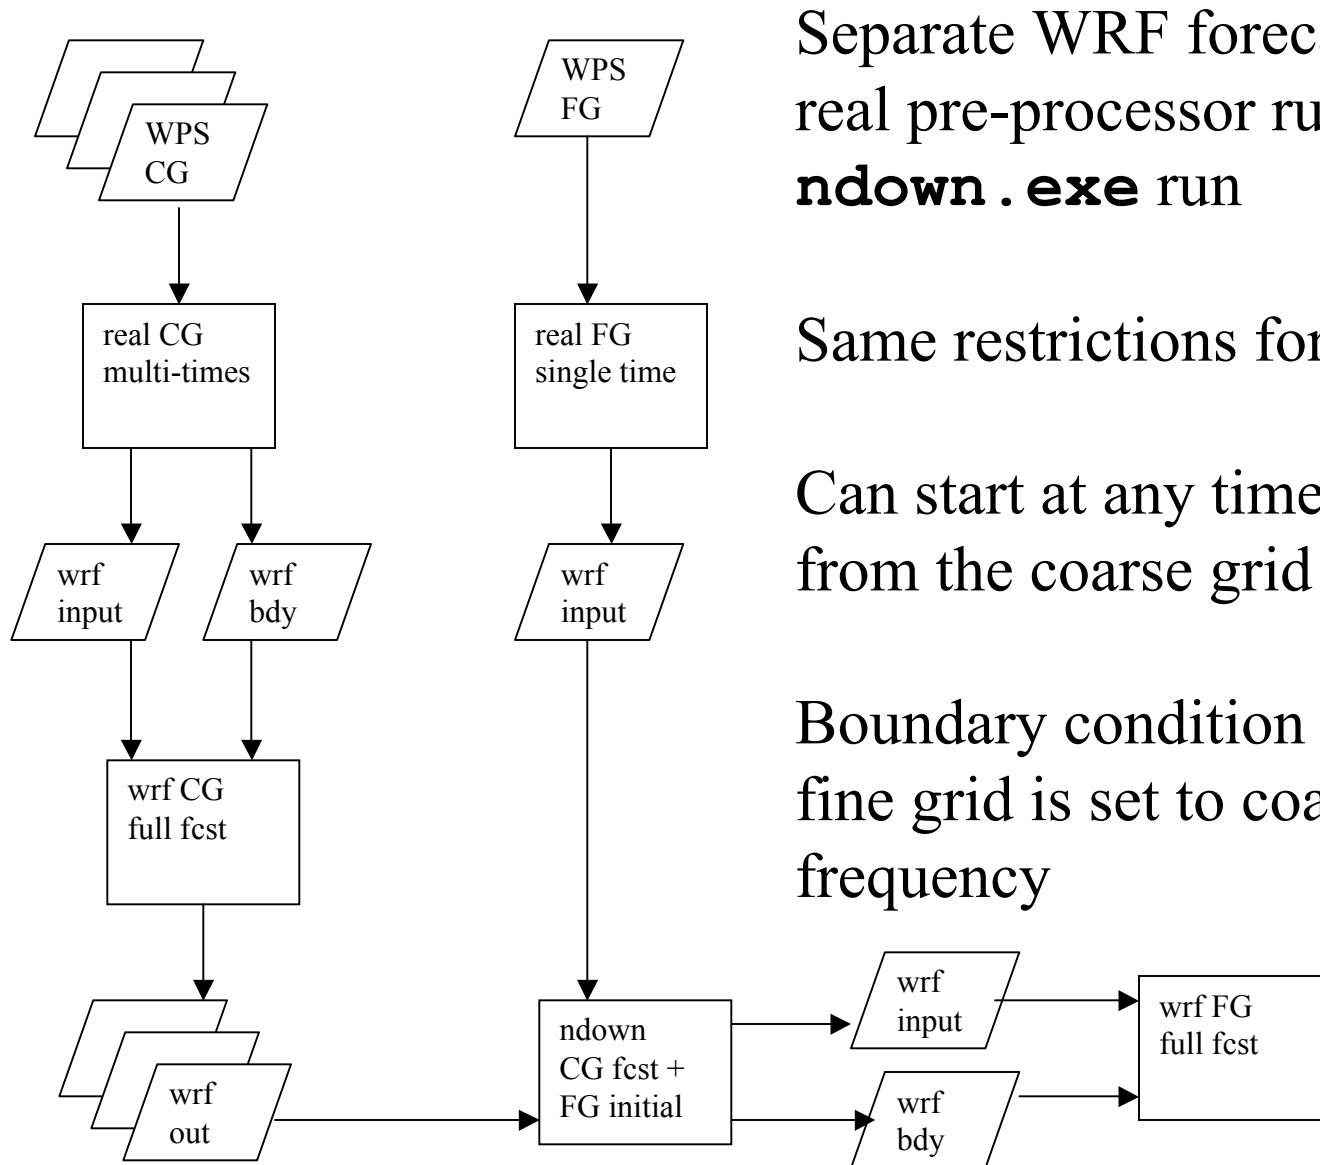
WPS
CG

WPS
FG

real CG
multi-times

real FG
single time

wrf
input

wrf
bdy

wrf
input

wrf CG
full fcst

wrf
out

ndown
CG fcst +
FG initial

wrf
input

wrf
bdy

wrf FG
full fcst

Separate WRF forec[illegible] real pre-processor ru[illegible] **ndown.exe** run

Same restrictions for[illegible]

Can start at any time from the coarse grid

Boundary condition fine grid is set to coa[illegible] frequency